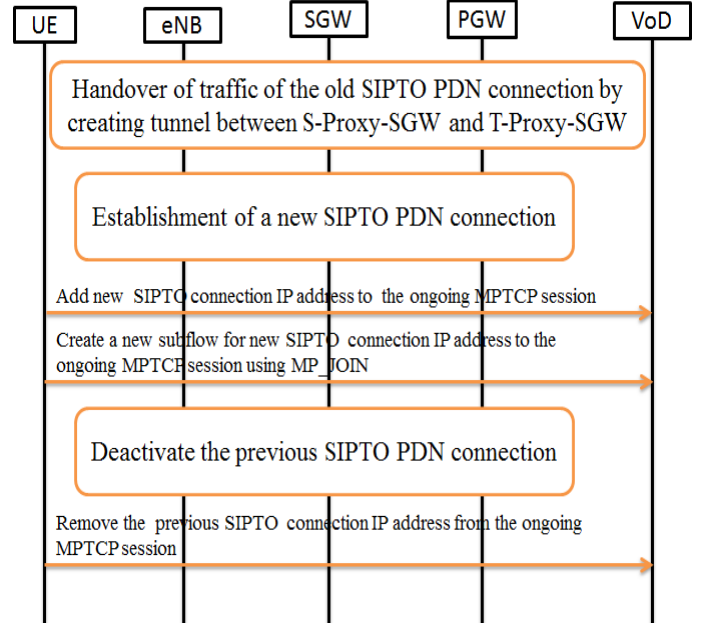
UE

eNB

SGW

PGW

VoD

Handover of traffic of the old SIPTO PDN connection by creating tunnel between S-Proxy-SGW and T-Proxy-SGW

Establishment of a new SIPTO PDN connection

Add new SIPTO connection IP address to the ongoing MPTCP session

Create a new subflow for new SIPTO connection IP address to the ongoing MPTCP session using MP_JOIN

Deactivate the previous SIPTO PDN connection

Remove the previous SIPTO connection IP address from the ongoing MPTCP session